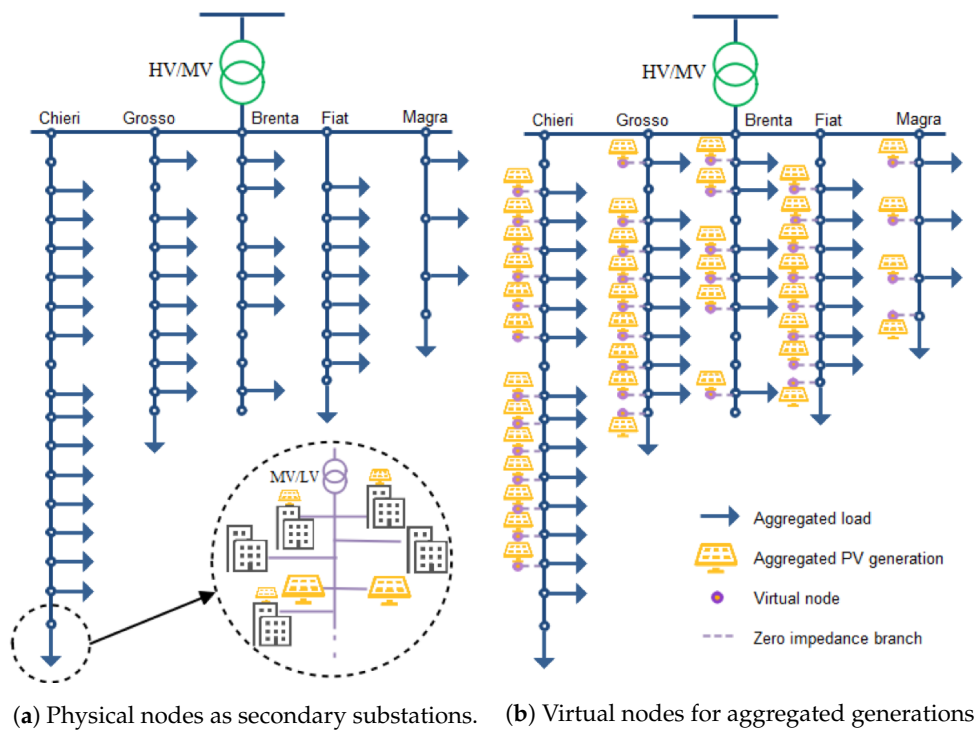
HV/MV

Chieri Grosso Brenta Fiat Magra

MV/LV

(**a**) Physical nodes as secondary substations.

HV/MV

Chieri Grosso Brenta Fiat Magra

Aggregated load

Aggregated PV generation

Virtual node

Zero impedance branch

(**b**) Virtual nodes for aggregated generations